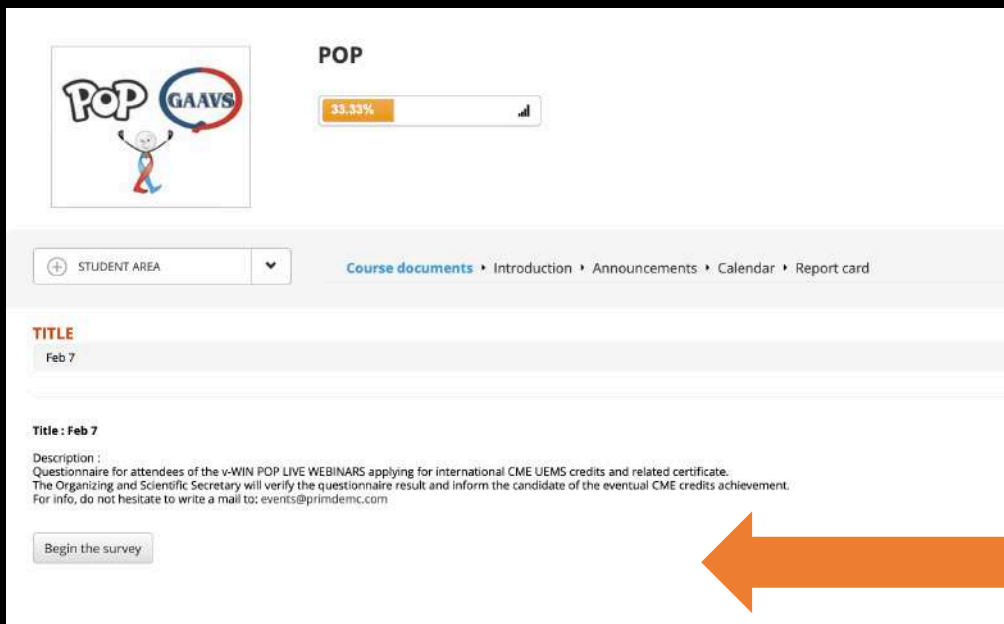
POP GAAVS

POP

33.33%

STUDENT AREA

Course documents ‣ Introduction ‣ Announcements ‣ Calendar ‣ Report card

TITLE
Feb 7

Title : Feb 7

Description :
Questionnaire for attendees of the v-WIN POP LIVE WEBINARS applying for international CME UEMS credits and related certificate.
The Organizing and Scientific Secretary will verify the questionnaire result and inform the candidate of the eventual CME credits achievement.
For info, do not hesitate to write a mail to: events@primdemc.com

Begin the survey